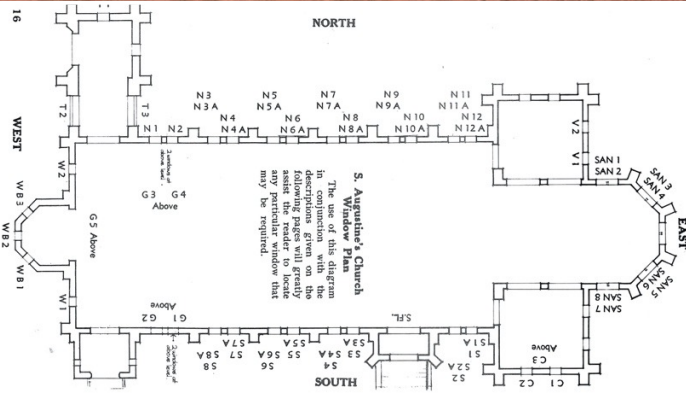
16

NORTH

WEST

EAST

SOUTH

S. Augustine's Church Window Plan

"The use of this diagram in conjunction with the descriptions given on the following pages will greatly assist the reader to locate any particular window that may be required.

N1 N2 N3 N3A N4 N4A N5 N5A N6 N6A N7 N7A N8 N8A N9 N9A N10 N10A N11 N11A N12 N12A

T2 T3

W2 W1

WB3 WB2 WB1

G3 G4 Above

G5 Above

G1 G2 Above

V2 V1

SAN 1 SAN 2 SAN 3 SAN 4 SAN 5 SAN 6 SAN 7 SAN 8

C3 Above

C1 C2

S1 S1A S2 S3 S3A S4 S4A S5 S5A S6 S7 S7A S8 S8A

S.F.L.

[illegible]

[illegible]